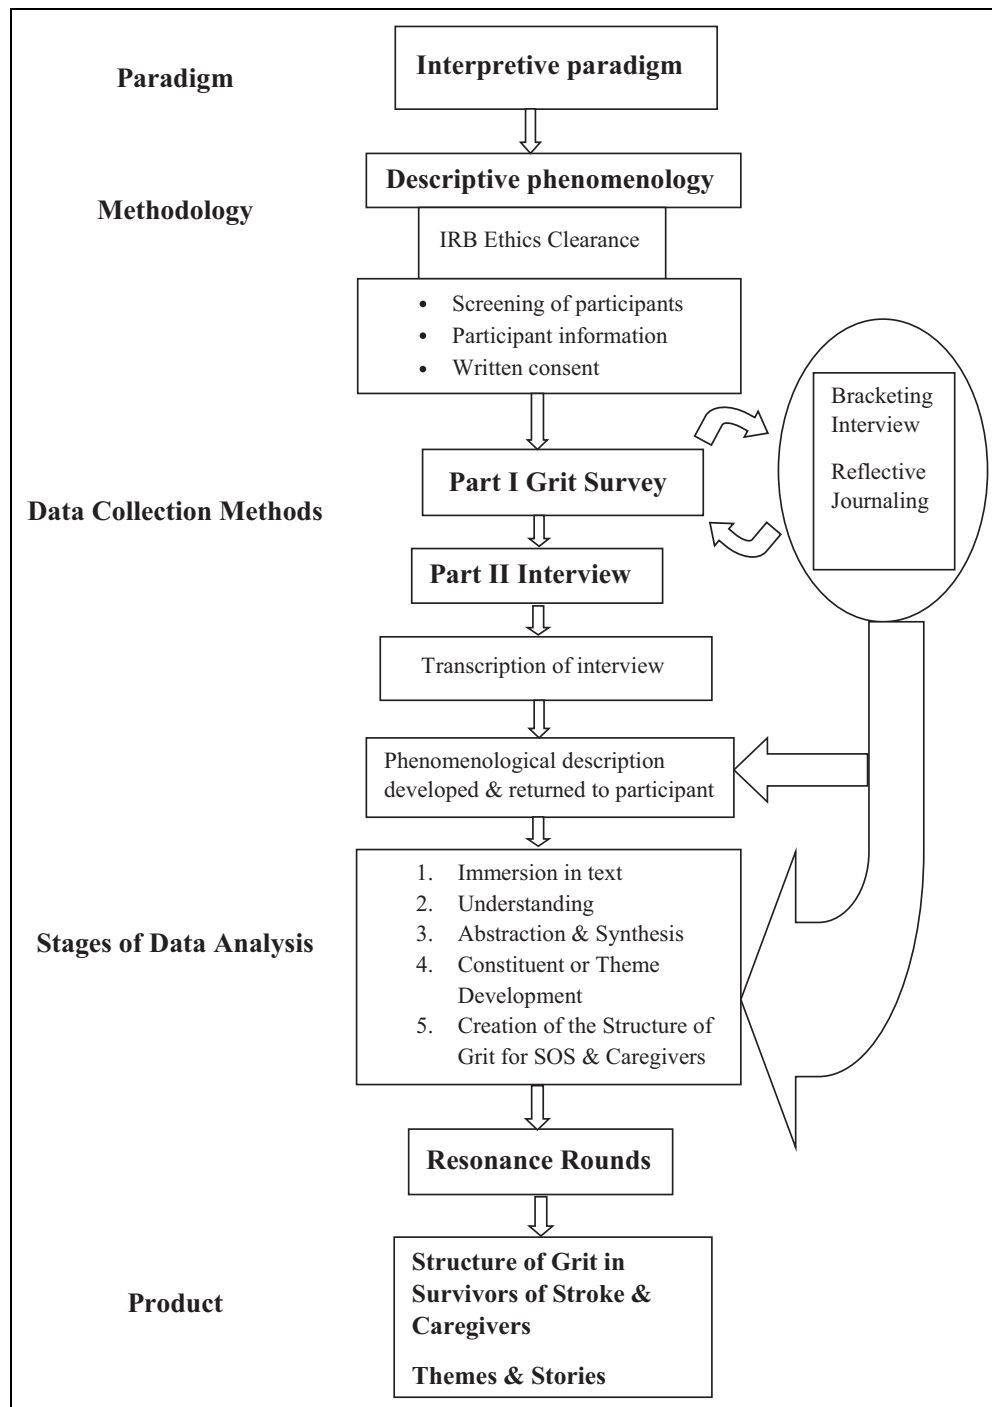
Paradigm

Interpretive paradigm

Methodology

Descriptive phenomenology

IRB Ethics Clearance

- Screening of participants
- Participant information
- Written consent

Bracketing Interview

Reflective Journaling

Data Collection Methods

Part I Grit Survey

Part II Interview

Transcription of interview

Phenomenological description developed & returned to participant

Stages of Data Analysis

1. Immersion in text
2. Understanding
3. Abstraction & Synthesis
4. Constituent or Theme Development
5. Creation of the Structure of Grit for SOS & Caregivers

Resonance Rounds

Product

Structure of Grit in Survivors of Stroke & Caregivers

Themes & Stories